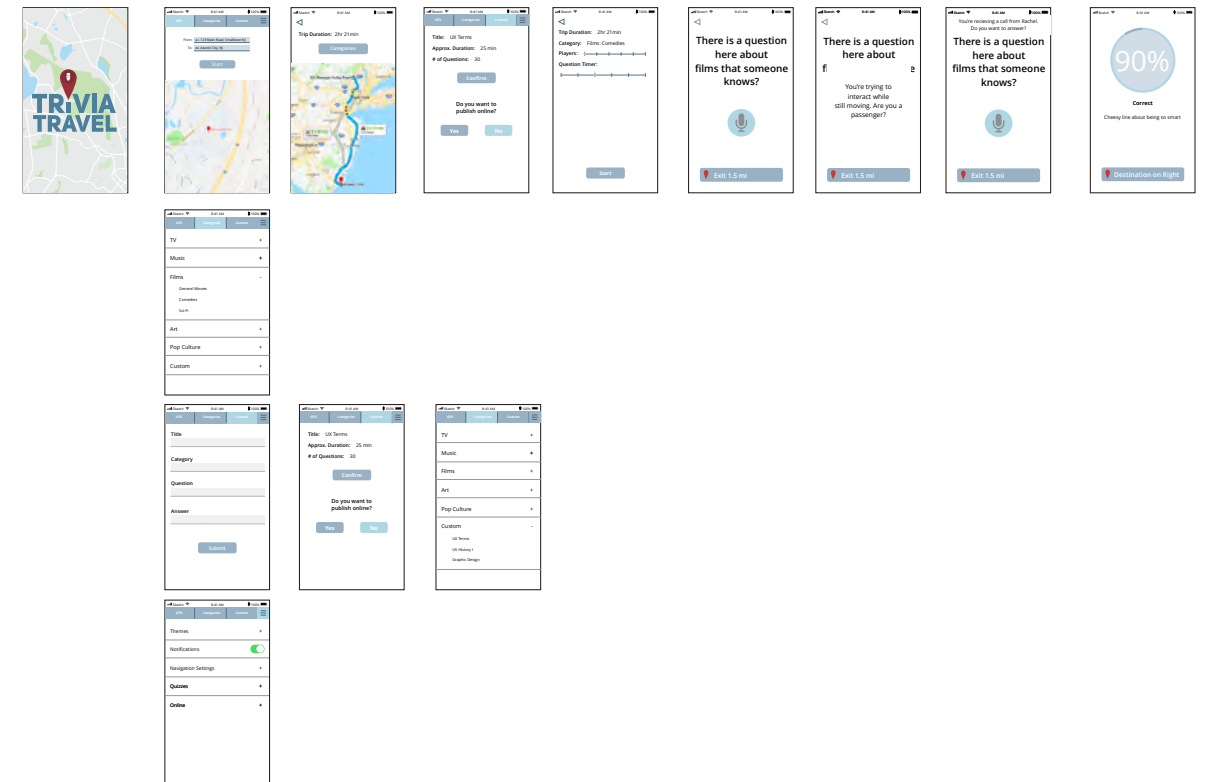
TRiVIA TRAVEL

Search 9:41 AM 100%
GPS Categories Custom
From: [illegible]
To: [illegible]
Start

Search 9:41 AM 100%
Trip Duration: 2hr 21min
Categories

Search 9:41 AM 100%
GPS Categories Custom
Title: UX Terms
Approx. Duration: 25 min
# of Questions: 30
Confirm
Do you want to publish online?
Yes No

Search 9:41 AM 100%
Trip Duration: 2hr 21min
Category: Films: Comedies
Players:
Question Timer:
Start

Search 9:41 AM 100%
There is a question here about films that someone knows?
Exit 1.5 mi

Search 9:41 AM 100%
There is a question here about f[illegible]e
You're trying to interact while still moving. Are you a passenger?
Exit 1.5 mi

You're recieving a call from Rachel. Do you want to answer?
There is a question here about films that someone knows?
Exit 1.5 mi

Search 9:41 AM 100%
90%
Correct
Cheesy line about being so smart
Destination on Right

Search 9:41 AM 100%
GPS Categories Custom
TV +
Music +
Films -
General Movies
Comedies
Sci-Fi
Art +
Pop Culture +
Custom +

Search 9:41 AM 100%
GPS Categories Custom
Title
Category
Question
Answer
Submit

Search 9:41 AM 100%
GPS Categories Custom
Title: UX Terms
Approx. Duration: 25 min
# of Questions: 30
Confirm
Do you want to publish online?
Yes No

Search 9:41 AM 100%
GPS Categories Custom
TV +
Music +
Films +
Art +
Pop Culture +
Custom -
UX Terms
US History I
Graphic Design

Search 9:41 AM 100%
GPS Categories Custom
Themes +
Notifications
Navigation Settings +
Quizzes +
Online +